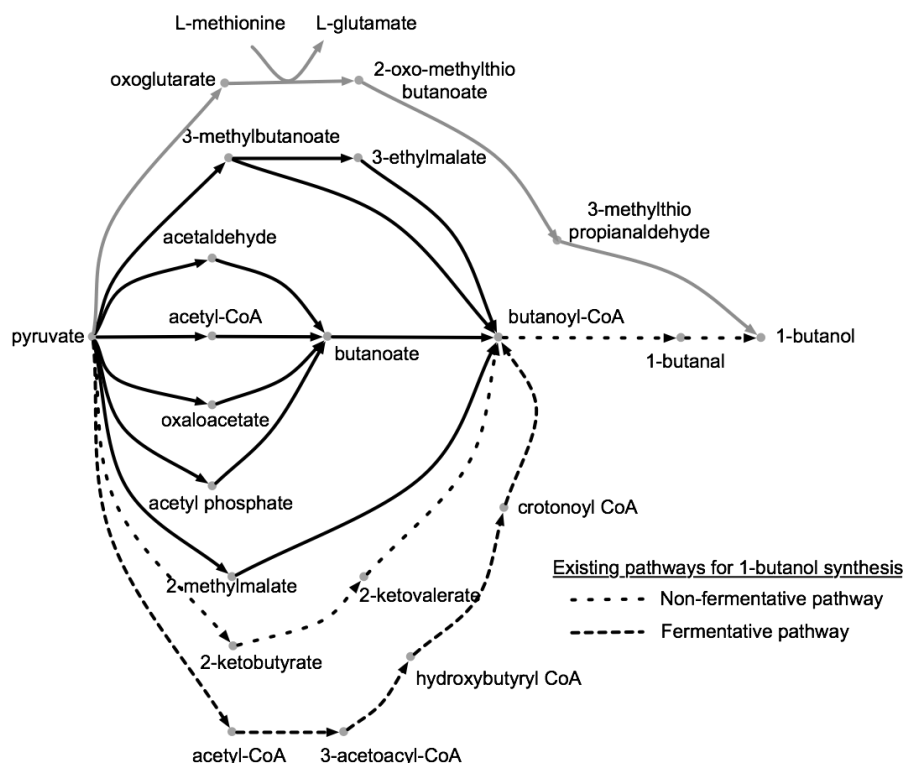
L-methionine L-glutamate

oxoglutarate

2-oxo-methylthio butanoate

3-methylbutanoate

3-ethylmalate

3-methylthio propianaldehyde

acetaldehyde

acetyl-CoA

butanoyl-CoA

pyruvate

butanoate

1-butanal

1-butanol

oxaloacetate

acetyl phosphate

crotonoyl CoA

2-methylmalate

2-ketovalerate

Existing pathways for 1-butanol synthesis

Non-fermentative pathway

Fermentative pathway

2-ketobutyrate

hydroxybutyryl CoA

acetyl-CoA

3-acetoacyl-CoA